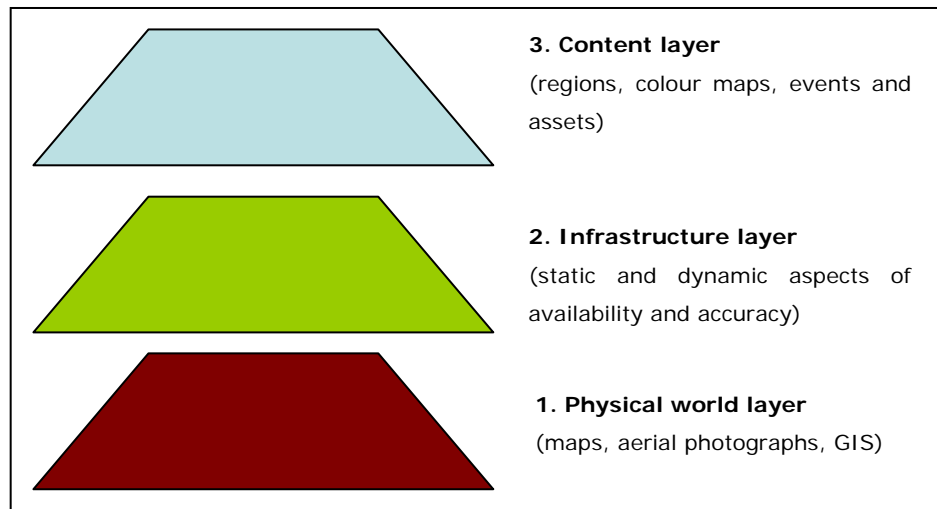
**3. Content layer**
(regions, colour maps, events and assets)

**2. Infrastructure layer**
(static and dynamic aspects of availability and accuracy)

**1. Physical world layer**
(maps, aerial photographs, GIS)